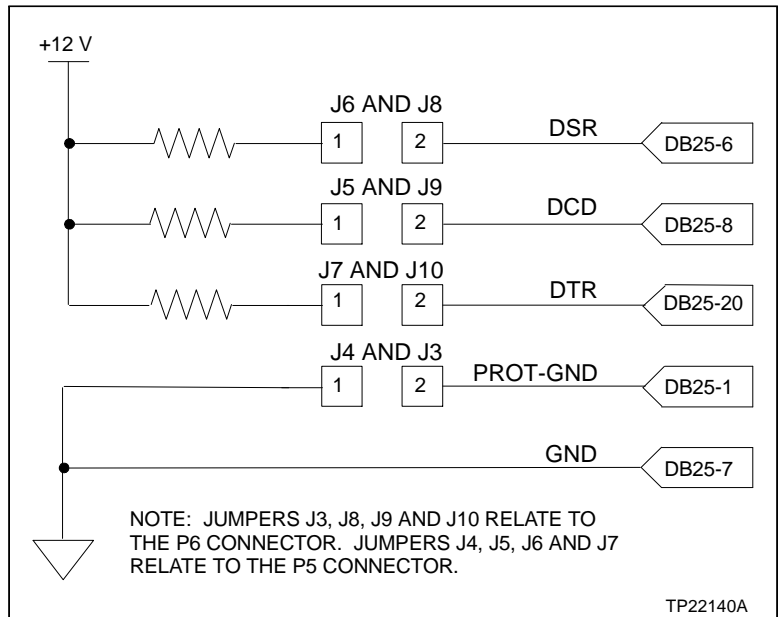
+12 V

J6 AND J8
1
2
DSR
DB25-6

J5 AND J9
1
2
DCD
DB25-8

J7 AND J10
1
2
DTR
DB25-20

J4 AND J3
1
2
PROT-GND
DB25-1

GND
DB25-7

NOTE: JUMPERS J3, J8, J9 AND J10 RELATE TO THE P6 CONNECTOR. JUMPERS J4, J5, J6 AND J7 RELATE TO THE P5 CONNECTOR.

TP22140A